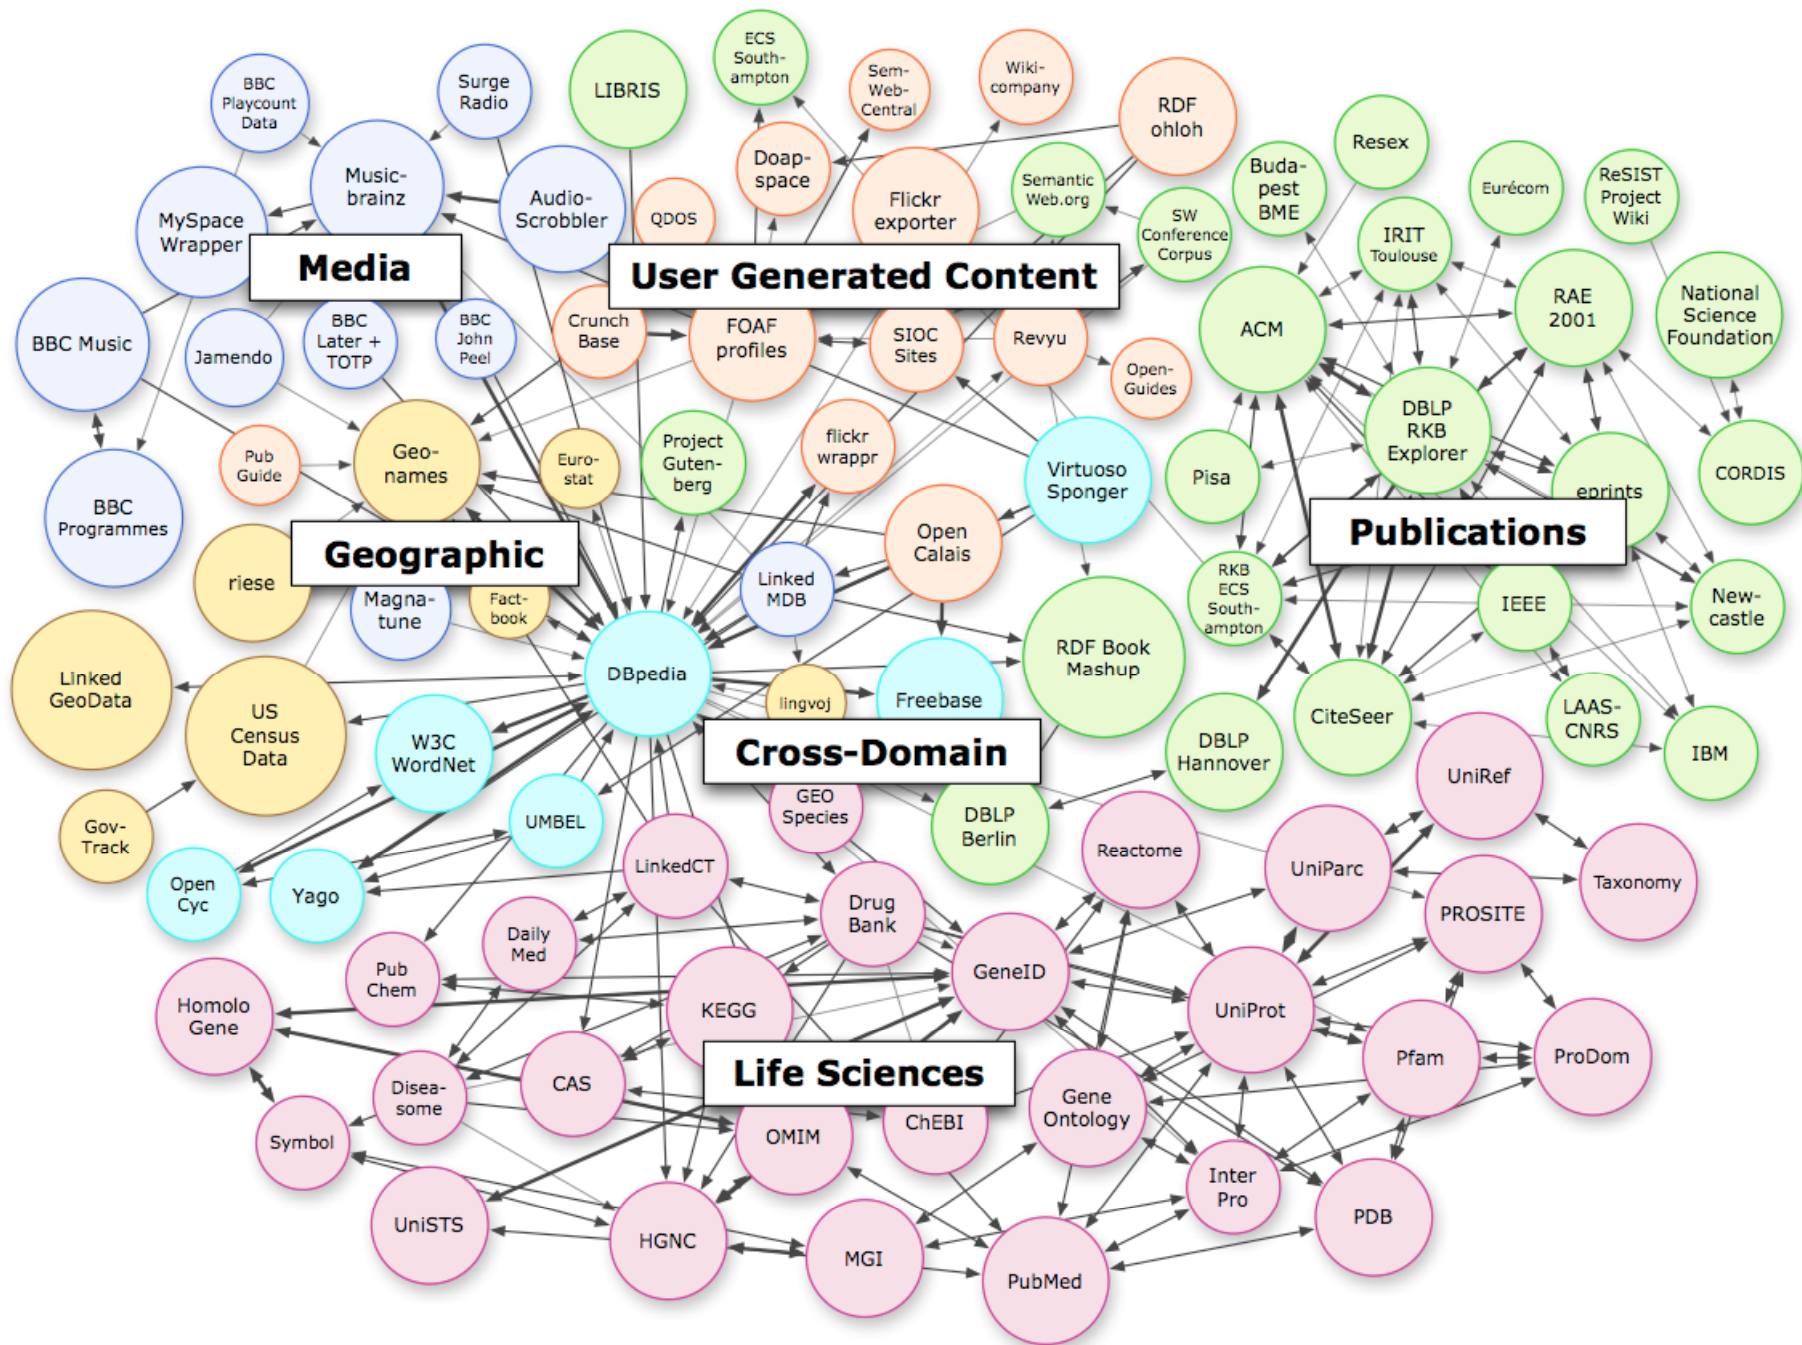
Media

User Generated Content

Geographic

Publications

Cross-Domain

Life Sciences

BBC Playcount Data
Surge Radio
LIBRIS
ECS Southampton
Sem-Web-Central
Wiki-company
RDF ohloh
Music-brainz
Audio-Scrobbler
Doap-space
QDOS
Flickr exporter
Semantic Web.org
SW Conference Corpus
Buda-pest BME
Resex
Eurécom
ReSIST Project Wiki
MySpace Wrapper
IRIT Toulouse
RAE 2001
National Science Foundation
ACM
BBC Music
Jamendo
BBC Later + TOTP
BBC John Peel
Crunch Base
FOAF profiles
SIOC Sites
Revyu
Open-Guides
DBLP RKB Explorer
CORDIS
Pub Guide
Geo-names
Euro-stat
Project Guten-berg
flickr wrappr
Virtuoso Sponger
Pisa
eprints
BBC Programmes
riese
Open Calais
RKB ECS South-ampton
IEEE
New-castle
Magna-tune
Fact-book
Linked MDB
RDF Book Mashup
Linked GeoData
US Census Data
DBpedia
lingvoj
Freebase
CiteSeer
LAAS-CNRS
IBM
W3C WordNet
DBLP Hannover
UniRef
GEO Species
DBLP Berlin
Reactome
Taxonomy
Gov-Track
UMBEL
LinkedCT
UniParc
Open Cyc
Yago
Drug Bank
PROSITE
Daily Med
GeneID
Pub Chem
Homolo Gene
KEGG
UniProt
Pfam
ProDom
CAS
Disea-some
Gene Ontology
Symbol
OMIM
ChEBI
Inter Pro
PDB
UniSTS
HGNC
MGI
PubMed